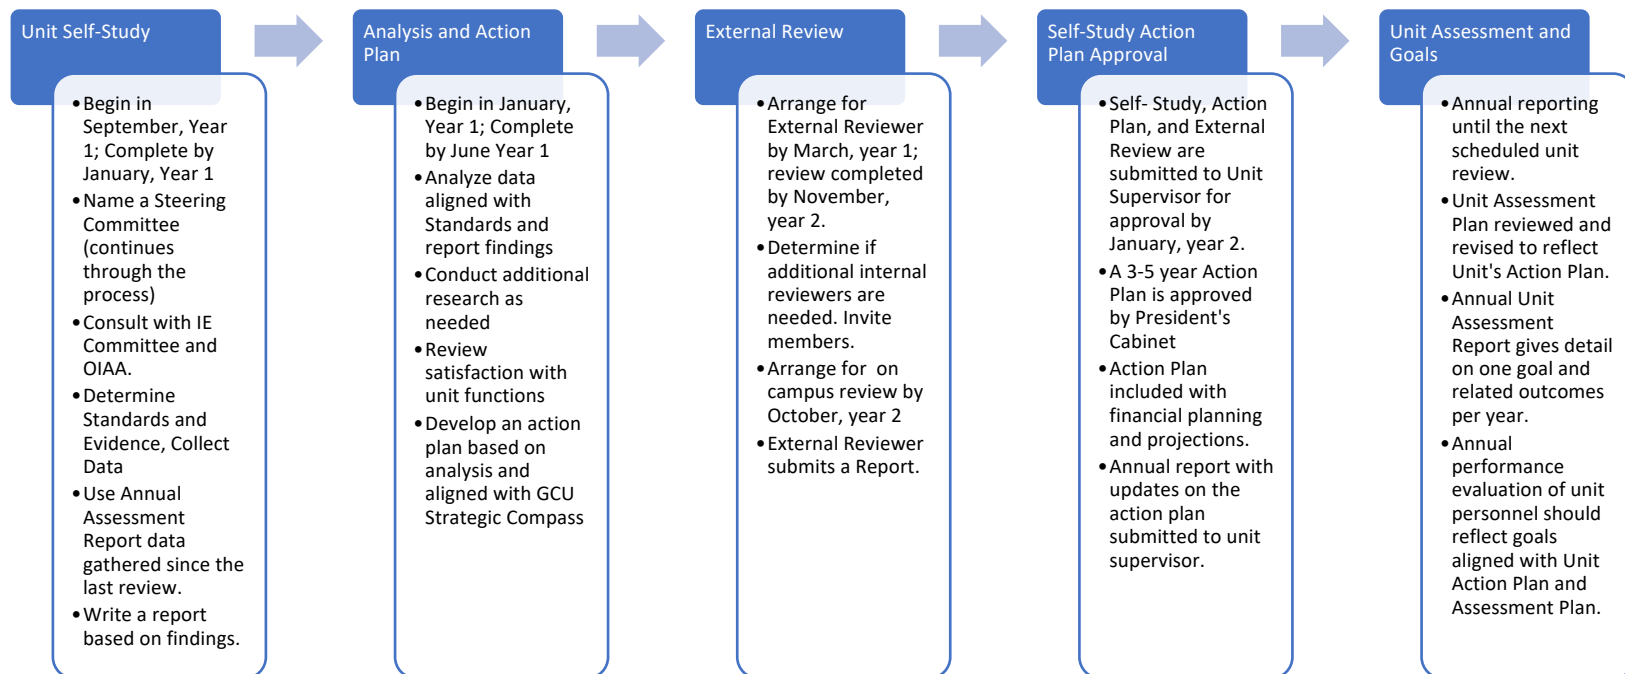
Unit Self-Study

- Begin in September, Year 1; Complete by January, Year 1
- Name a Steering Committee (continues through the process)
- Consult with IE Committee and OIAA.
- Determine Standards and Evidence, Collect Data
- Use Annual Assessment Report data gathered since the last review.
- Write a report based on findings.

Analysis and Action Plan

- Begin in January, Year 1; Complete by June Year 1
- Analyze data aligned with Standards and report findings
- Conduct additional research as needed
- Review satisfaction with unit functions
- Develop an action plan based on analysis and aligned with GCU Strategic Compass

External Review

- Arrange for External Reviewer by March, year 1; review completed by November, year 2.
- Determine if additional internal reviewers are needed. Invite members.
- Arrange for on campus review by October, year 2
- External Reviewer submits a Report.

Self-Study Action Plan Approval

- Self- Study, Action Plan, and External Review are submitted to Unit Supervisor for approval by January, year 2.
- A 3-5 year Action Plan is approved by President's Cabinet
- Action Plan included with financial planning and projections.
- Annual report with updates on the action plan submitted to unit supervisor.

Unit Assessment and Goals

- Annual reporting until the next scheduled unit review.
- Unit Assessment Plan reviewed and revised to reflect Unit's Action Plan.
- Annual Unit Assessment Report gives detail on one goal and related outcomes per year.
- Annual performance evaluation of unit personnel should reflect goals aligned with Unit Action Plan and Assessment Plan.